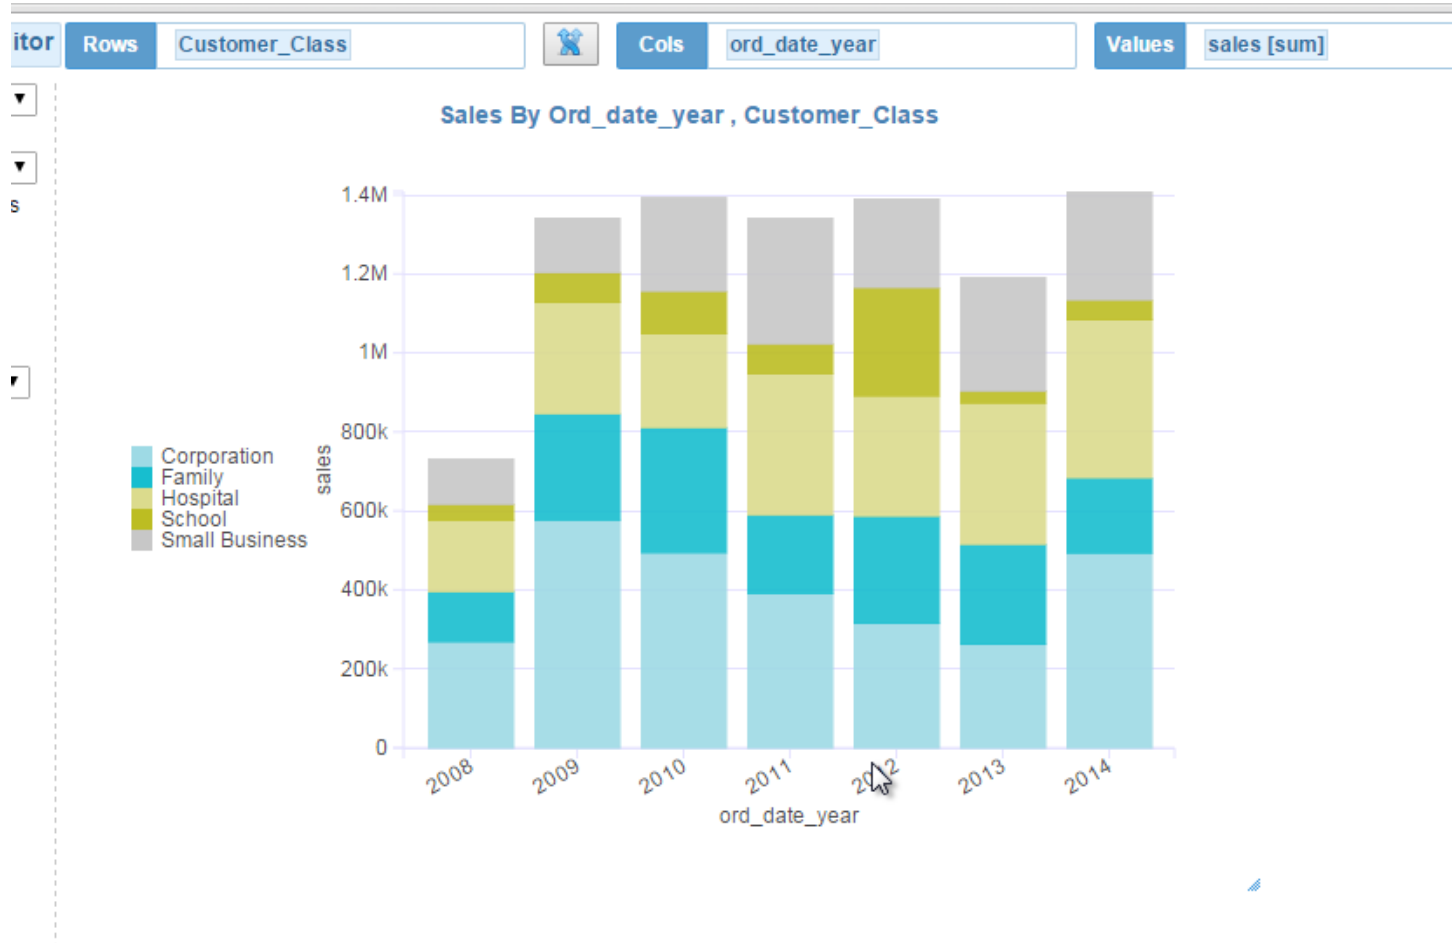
itor Rows Customer_Class Cols ord_date_year Values sales [sum]

s

Sales By Ord_date_year , Customer_Class

Corporation
Family
Hospital
School
Small Business

sales

1.4M
1.2M
1M
800k
600k
400k
200k
0

2008 2009 2010 2011 20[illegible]2 2013 2014

ord_date_year